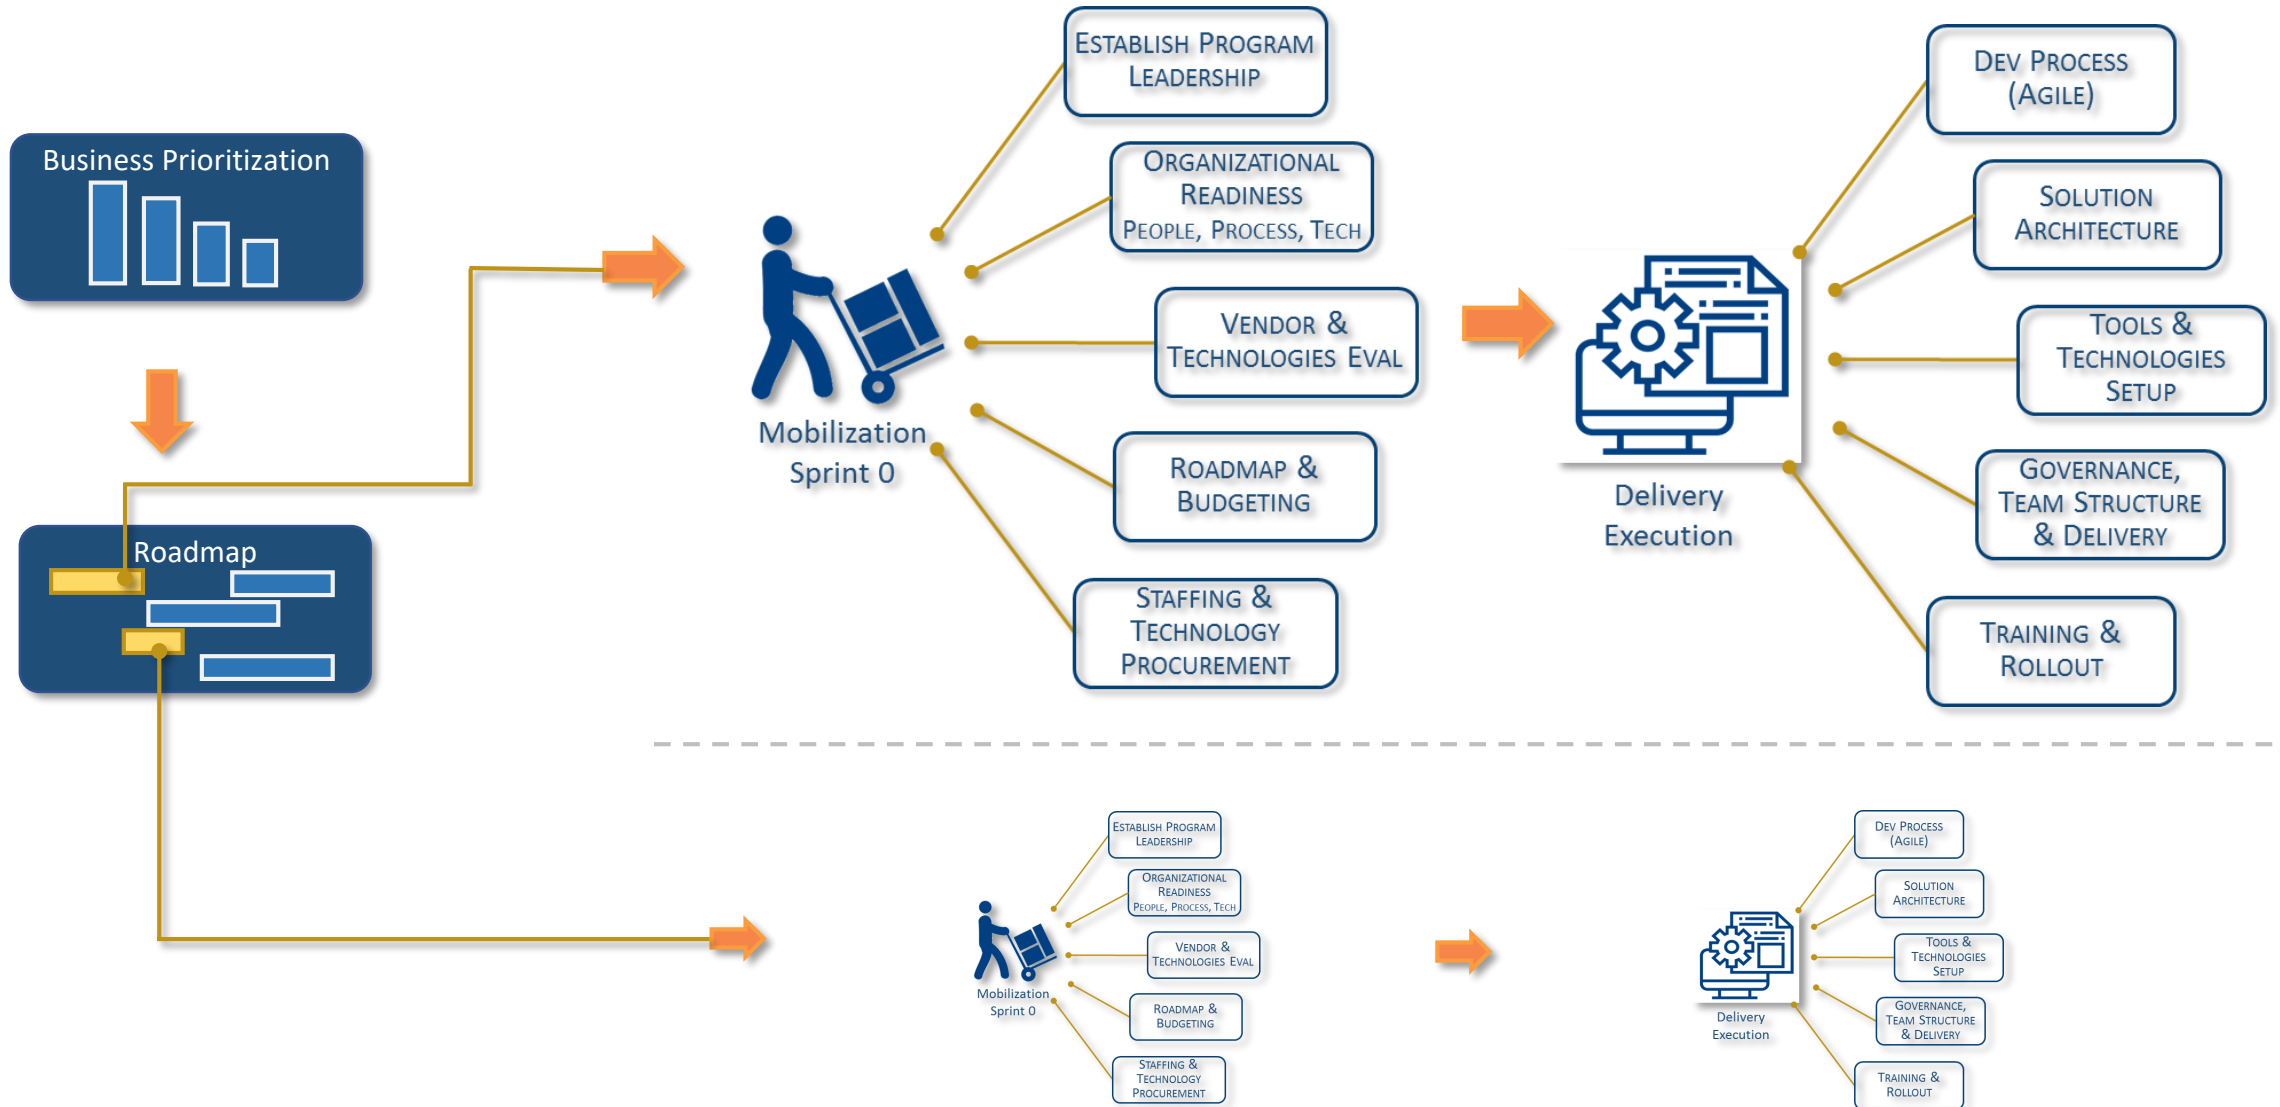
Business Prioritization

Roadmap

Mobilization Sprint 0

Establish Program Leadership

Organizational Readiness People, Process, Tech

Vendor & Technologies Eval

Roadmap & Budgeting

Staffing & Technology Procurement

Delivery Execution

Dev Process (Agile)

Solution Architecture

Tools & Technologies Setup

Governance, Team Structure & Delivery

Training & Rollout

Mobilization Sprint 0

Establish Program Leadership

Organizational Readiness People, Process, Tech

Vendor & Technologies Eval

Roadmap & Budgeting

Staffing & Technology Procurement

Delivery Execution

Dev Process (Agile)

Solution Architecture

Tools & Technologies Setup

Governance, Team Structure & Delivery

Training & Rollout